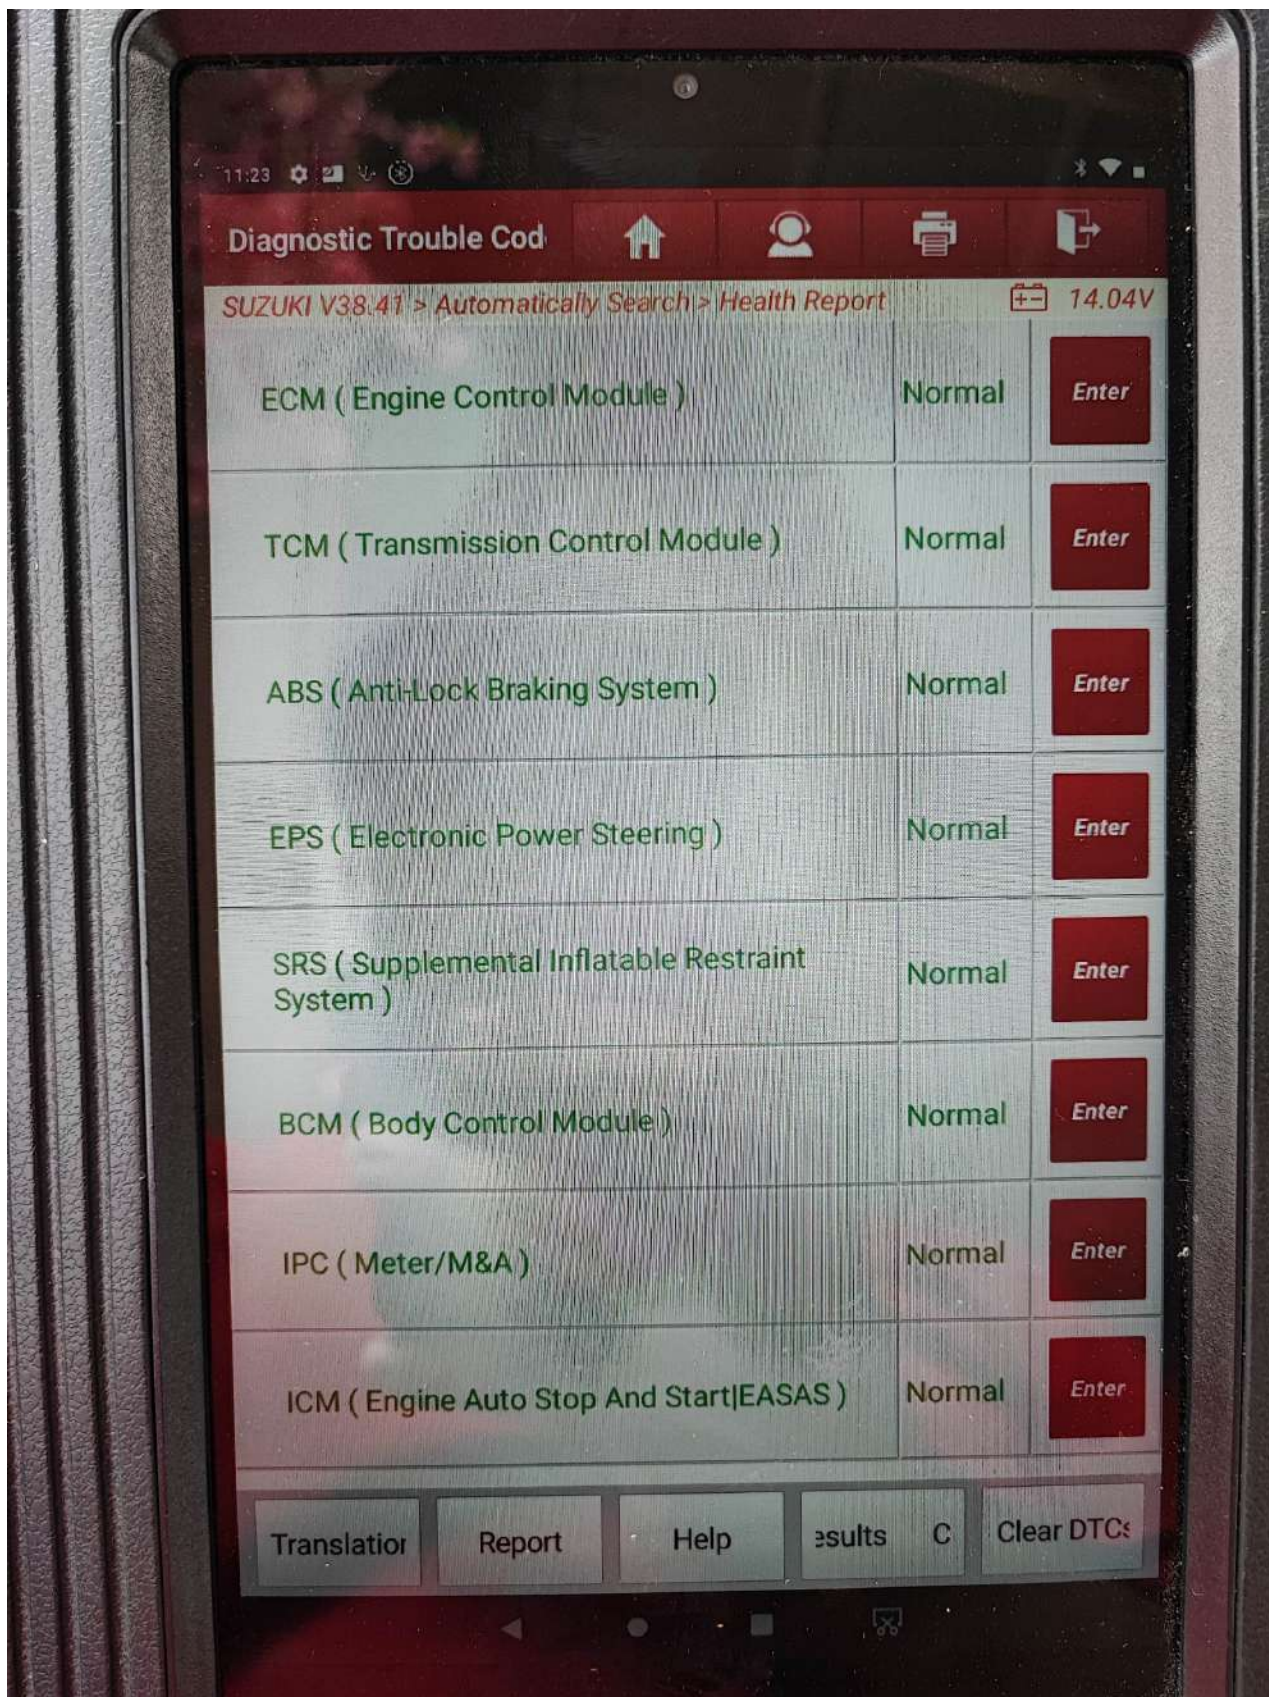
11:23

Diagnostic Trouble Cod

SUZUKI V38.41 > Automatically Search > Health Report

14.04V

| | | |
|---|---|---|
| ECM ( Engine Control Module ) | Normal | Enter |
| TCM ( Transmission Control Module ) | Normal | Enter |
| ABS ( Anti-Lock Braking System ) | Normal | Enter |
| EPS ( Electronic Power Steering ) | Normal | Enter |
| SRS ( Supplemental Inflatable Restraint System ) | Normal | Enter |
| BCM ( Body Control Module ) | Normal | Enter |
| IPC ( Meter/M&A ) | Normal | Enter |
| ICM ( Engine Auto Stop And Start\|EASAS ) | Normal | Enter |

Translatior Report Help esults C Clear DTCs